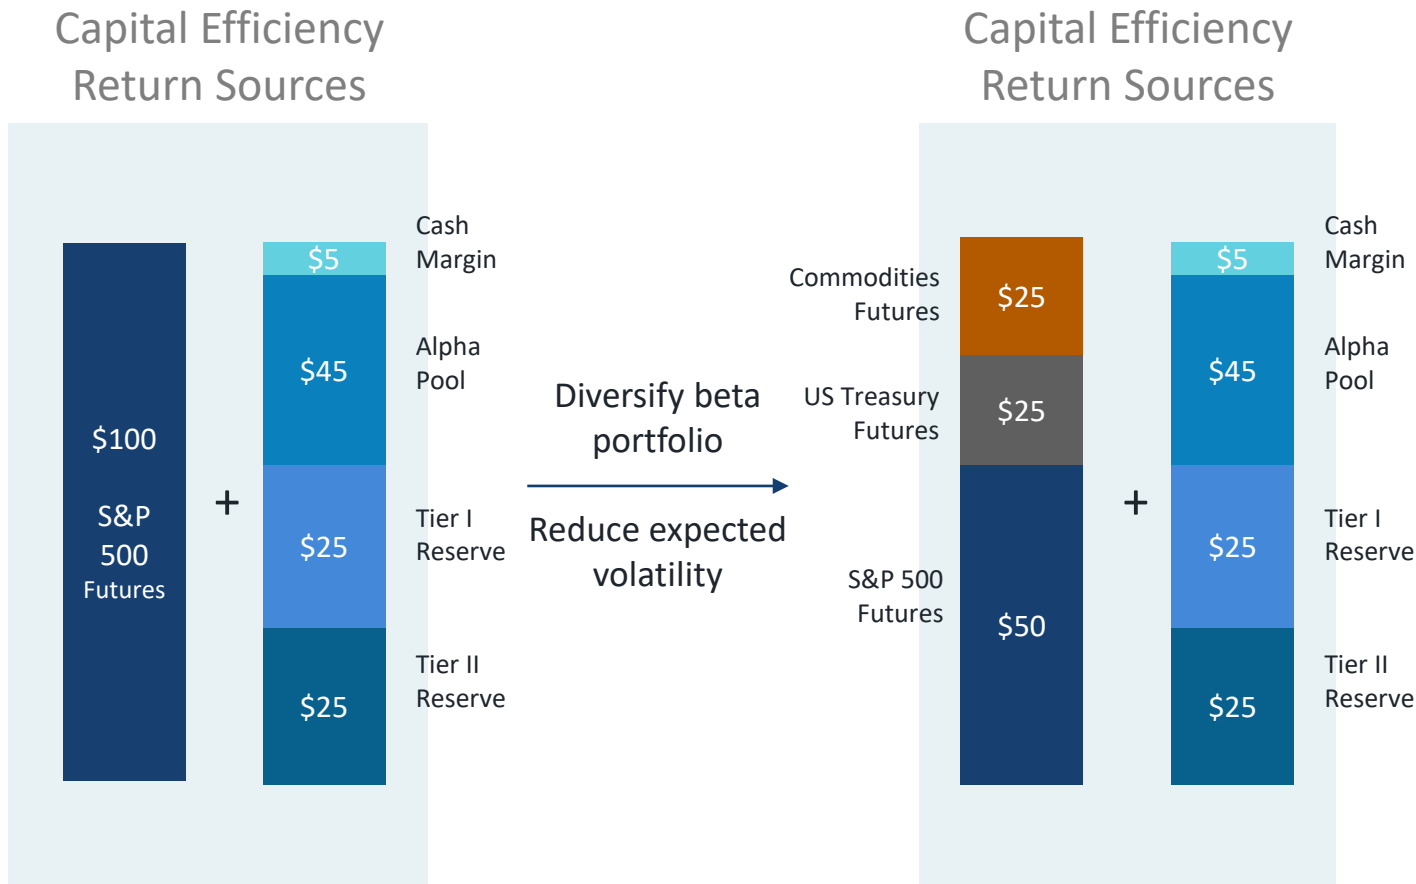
Capital Efficiency Return Sources

$100

S&P 500 Futures

+

$5
Cash Margin

$45
Alpha Pool

$25
Tier I Reserve

$25
Tier II Reserve

Diversify beta portfolio

Reduce expected volatility

Capital Efficiency Return Sources

Commodities Futures
$25

US Treasury Futures
$25

S&P 500 Futures
$50

+

$5
Cash Margin

$45
Alpha Pool

$25
Tier I Reserve

$25
Tier II Reserve